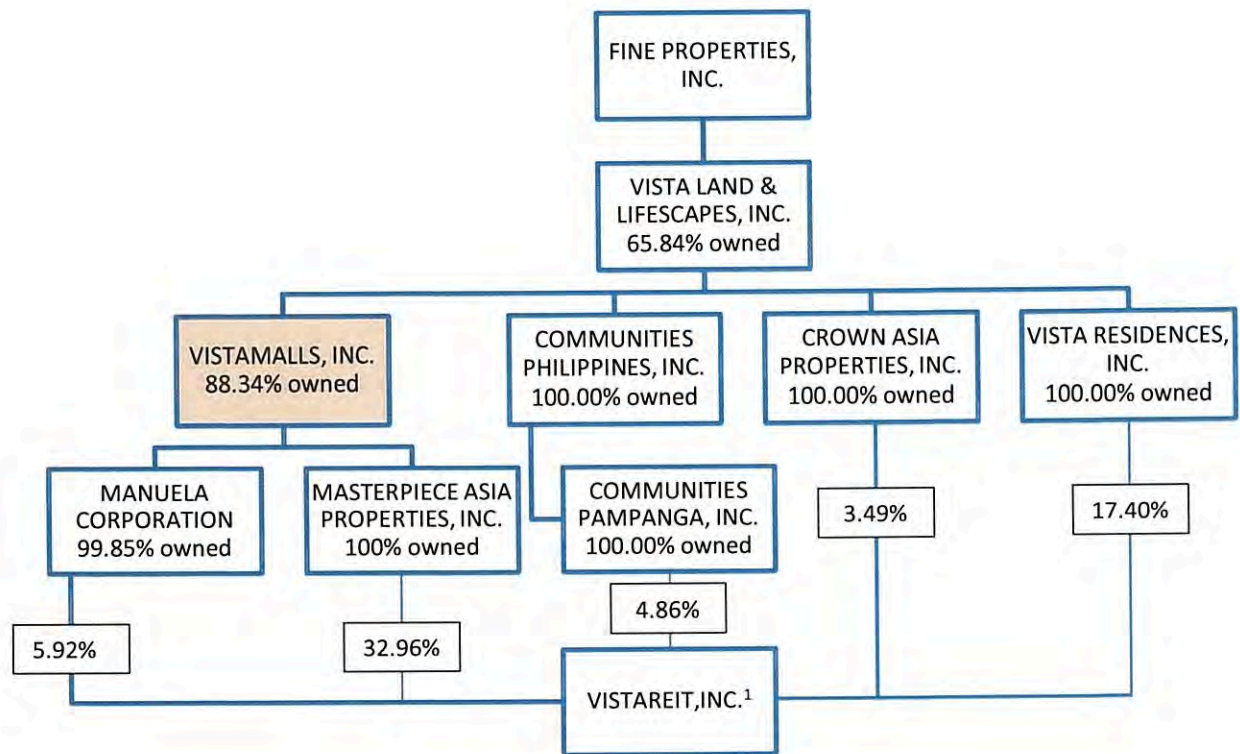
FINE PROPERTIES, INC.

VISTA LAND & LIFESCAPES, INC.
65.84% owned

VISTAMALLS, INC.
88.34% owned

COMMUNITIES PHILIPPINES, INC.
100.00% owned

CROWN ASIA PROPERTIES, INC.
100.00% owned

VISTA RESIDENCES, INC.
100.00% owned

MANUELA CORPORATION
99.85% owned

MASTERPIECE ASIA PROPERTIES, INC.
100% owned

COMMUNITIES PAMPANGA, INC.
100.00% owned

3.49%

17.40%

4.86%

5.92%

32.96%

VISTAREIT,INC.$^1$